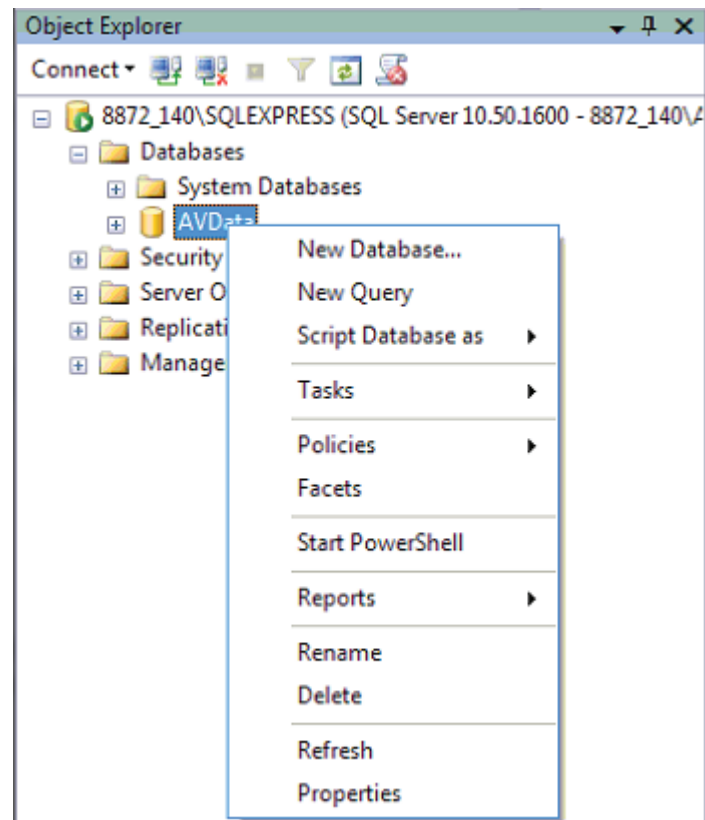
Object Explorer
Connect
8872_140\SQLEXPRESS (SQL Server 10.50.1600 - 8872_140\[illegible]
Databases
System Databases
AVData
Security
Server O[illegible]
Replicati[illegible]
Manage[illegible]
New Database...
New Query
Script Database as
Tasks
Policies
Facets
Start PowerShell
Reports
Rename
Delete
Refresh
Properties